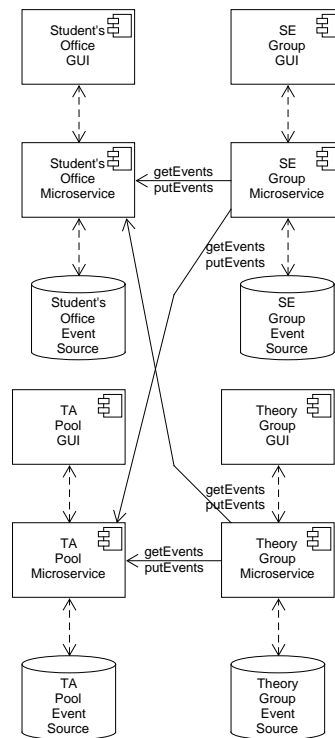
Student's Office GUI

SE Group GUI

Student's Office Microservice

getEvents
putEvents

SE Group Microservice

getEvents
putEvents

Student's Office Event Source

SE Group Event Source

TA Pool GUI

Theory Group GUI

getEvents
putEvents

TA Pool Microservice

getEvents
putEvents

Theory Group Microservice

TA Pool Event Source

Theory Group Event Source